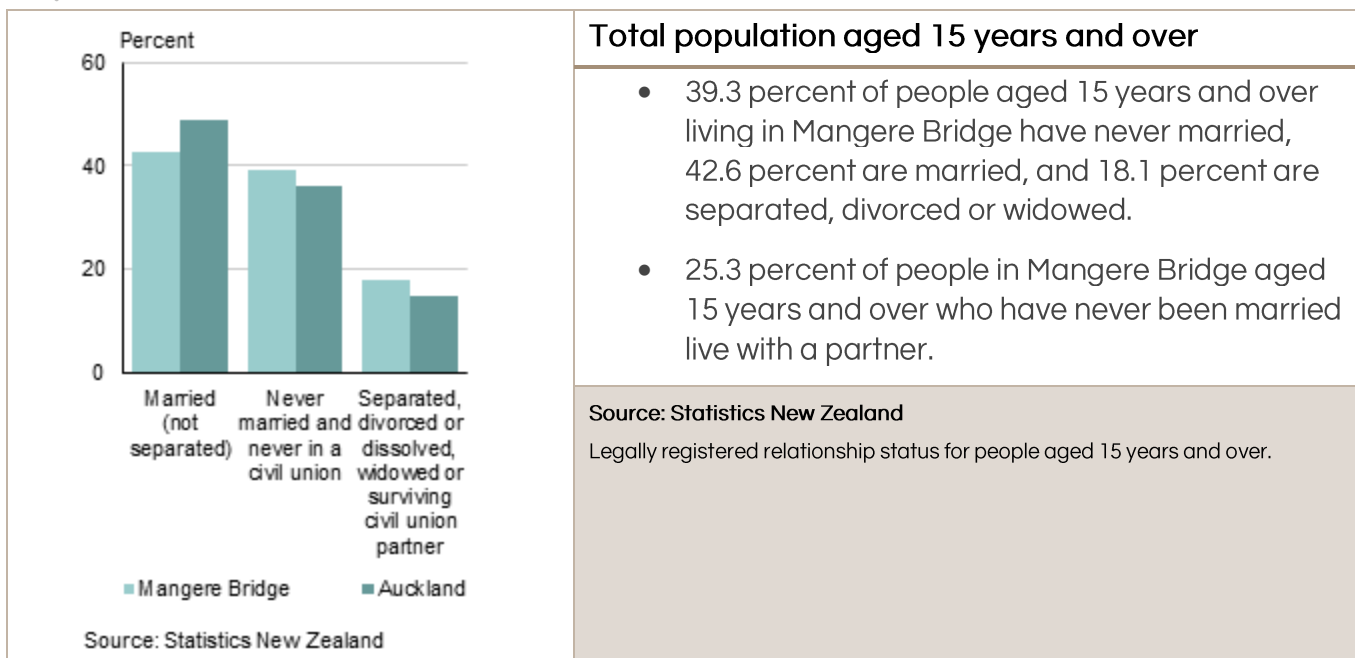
Percent

60

40

20

0

Married (not separated)

Never married and never in a civil union

Separated, divorced or dissolved, widowed or surviving civil union partner

Mangere Bridge

Auckland

Source: Statistics New Zealand

Total population aged 15 years and over

- 39.3 percent of people aged 15 years and over living in Mangere Bridge have never married, 42.6 percent are married, and 18.1 percent are separated, divorced or widowed.

- 25.3 percent of people in Mangere Bridge aged 15 years and over who have never been married live with a partner.

Source: Statistics New Zealand

Legally registered relationship status for people aged 15 years and over.